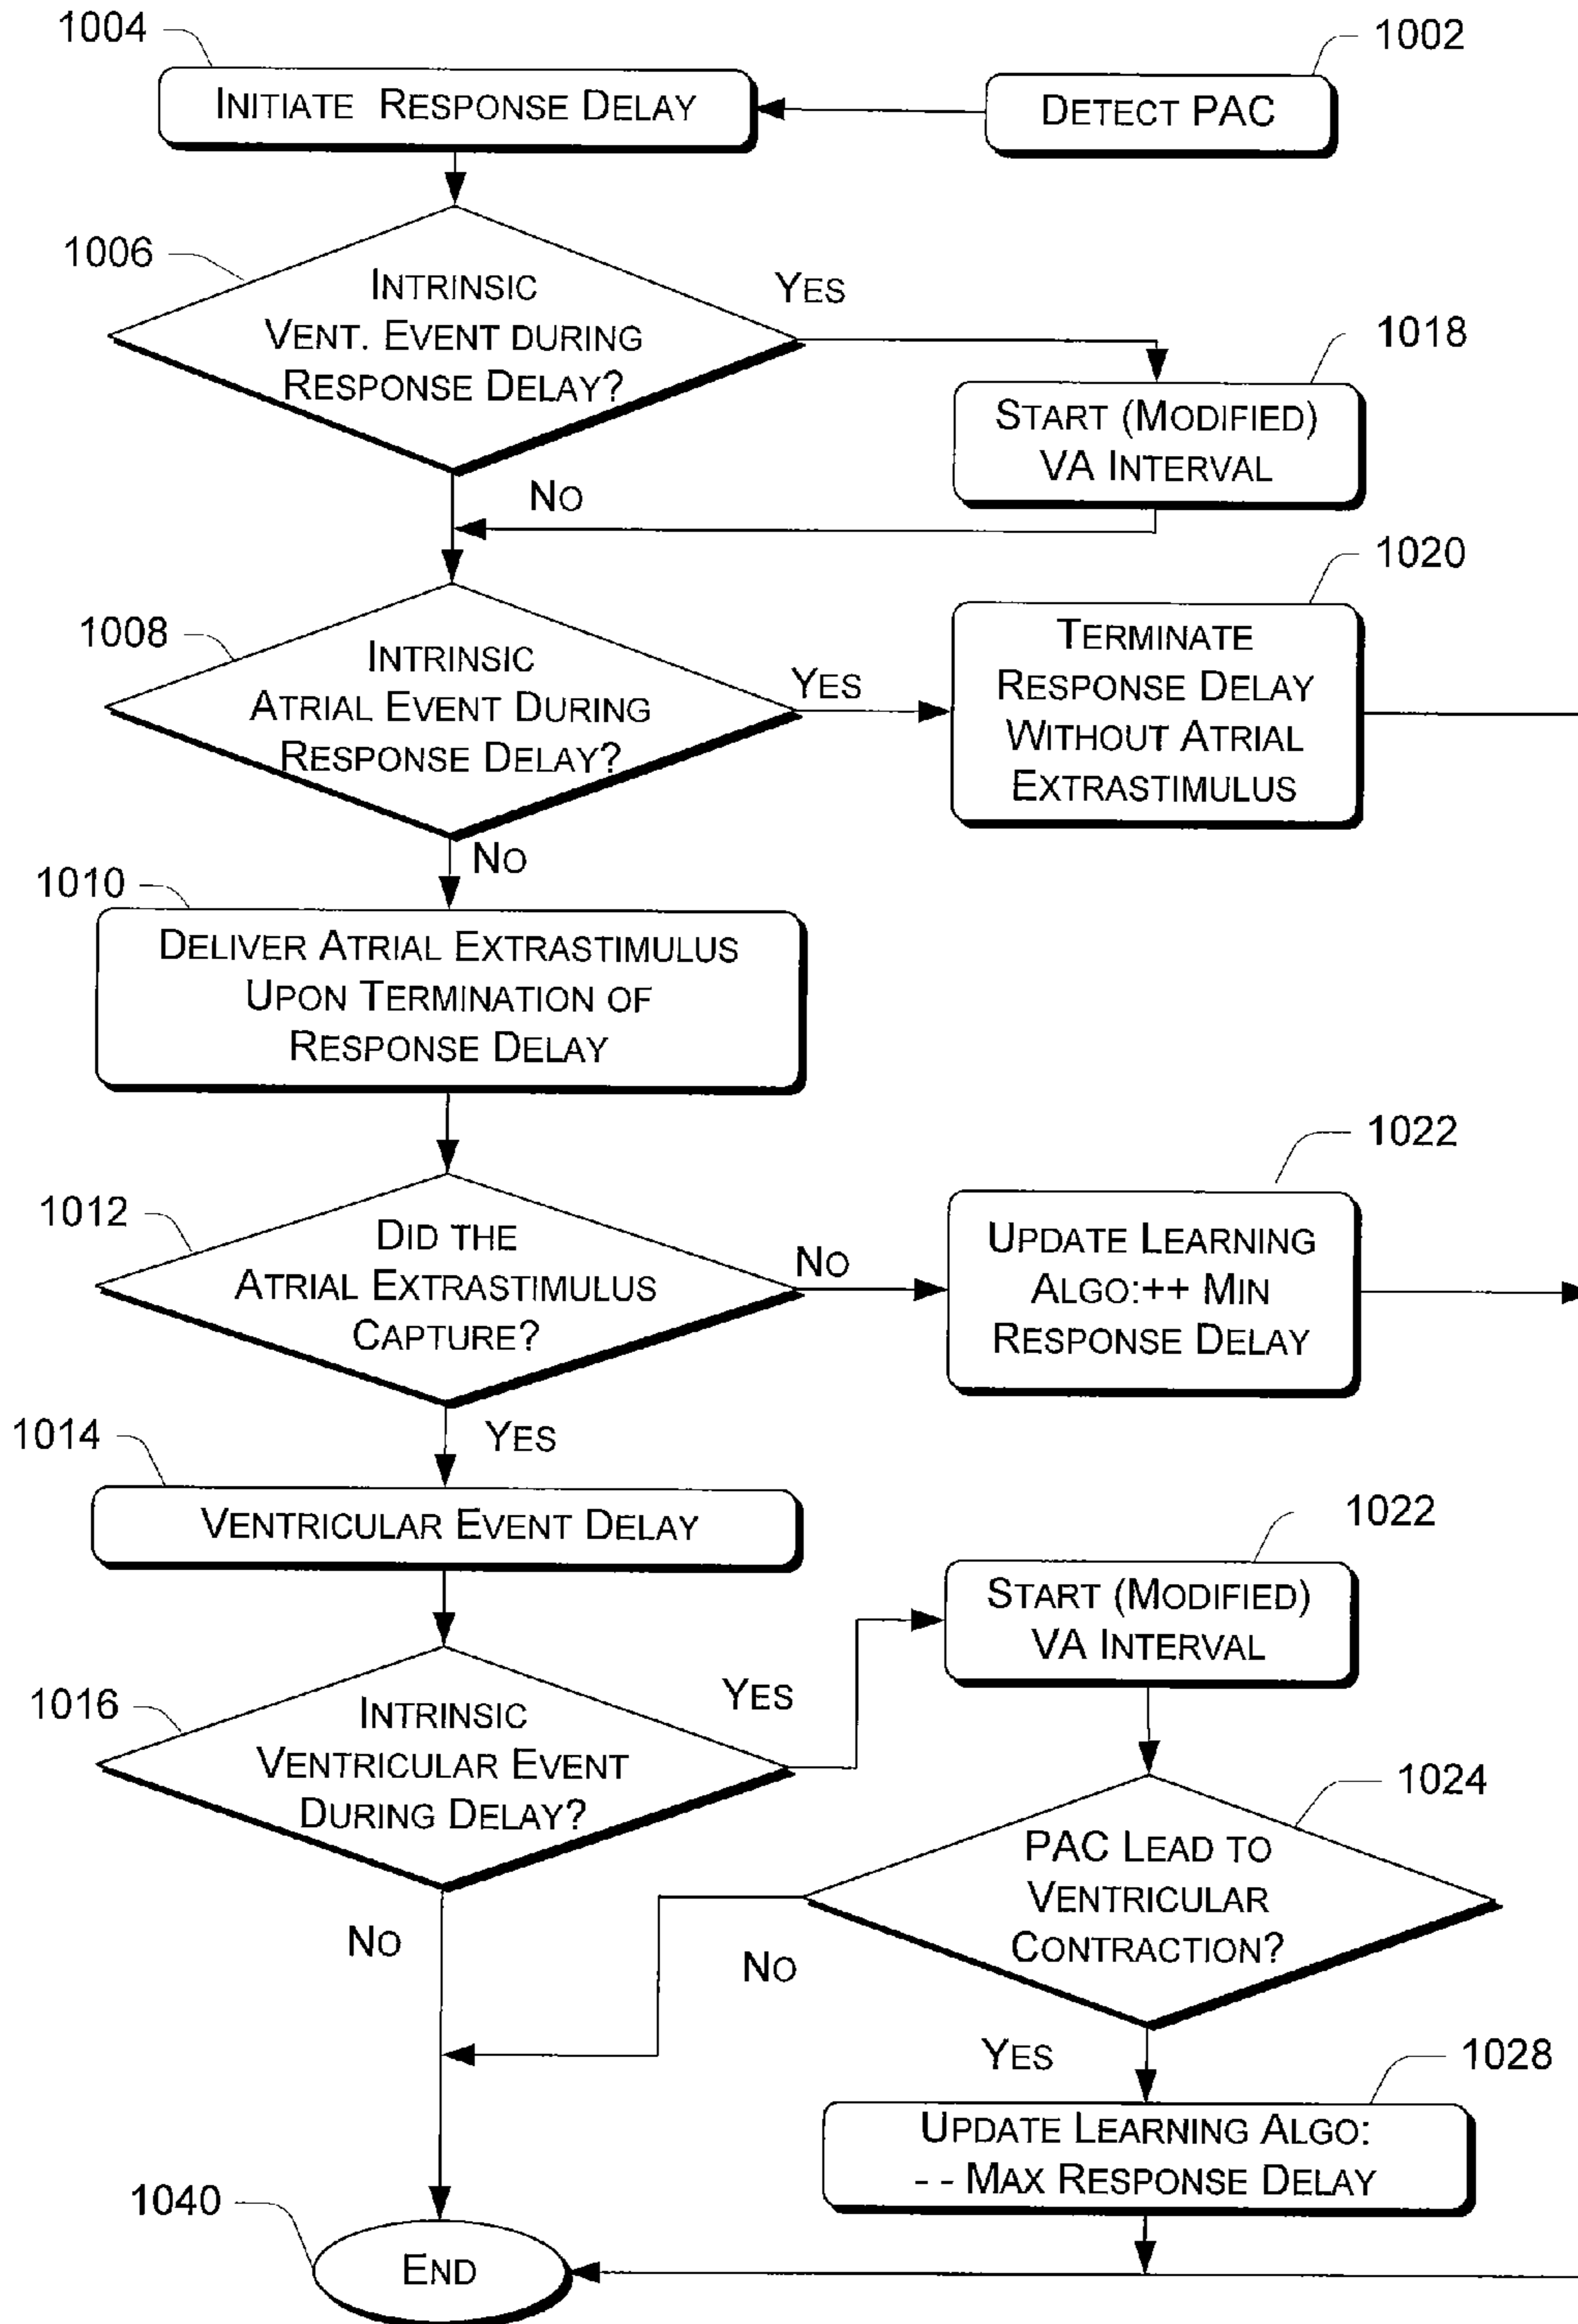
1004

1002

INITIATE RESPONSE DELAY

DETECT PAC

1006

INTRINSIC VENT. EVENT DURING RESPONSE DELAY?

YES

1018

START (MODIFIED) VA INTERVAL

NO

1020

1008

INTRINSIC ATRIAL EVENT DURING RESPONSE DELAY?

YES

TERMINATE RESPONSE DELAY WITHOUT ATRIAL EXTRASTIMULUS

NO

1010

DELIVER ATRIAL EXTRASTIMULUS UPON TERMINATION OF RESPONSE DELAY

1022

1012

DID THE ATRIAL EXTRASTIMULUS CAPTURE?

NO

UPDATE LEARNING ALGO:++ MIN RESPONSE DELAY

1014

YES

VENTRICULAR EVENT DELAY

1022

START (MODIFIED) VA INTERVAL

1016

INTRINSIC VENTRICULAR EVENT DURING DELAY?

YES

1024

PAC LEAD TO VENTRICULAR CONTRACTION?

NO

NO

YES

1028

UPDATE LEARNING ALGO: - - MAX RESPONSE DELAY

1040

END